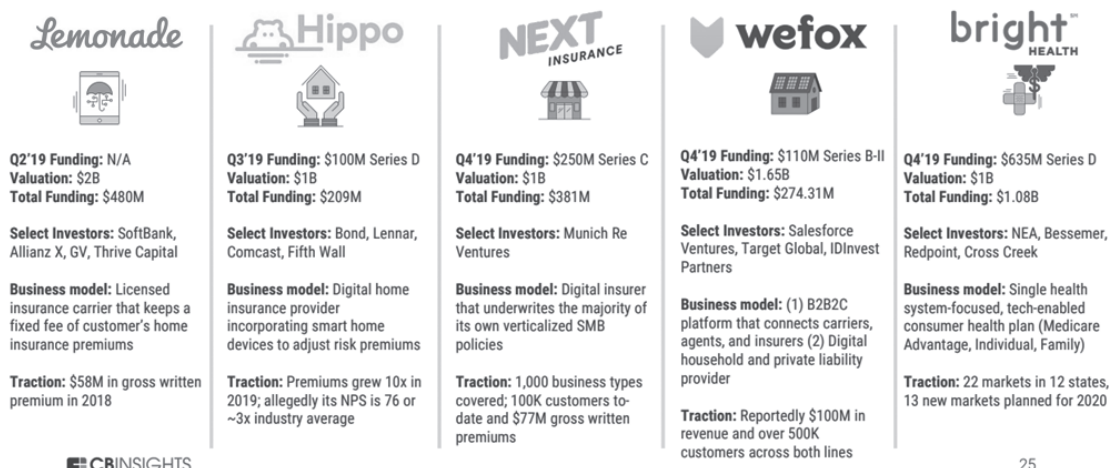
Lemonade

Q2'19 Funding: N/A
Valuation: $2B
Total Funding: $480M

Select Investors: SoftBank, Allianz X, GV, Thrive Capital

Business model: Licensed insurance carrier that keeps a fixed fee of customer's home insurance premiums

Traction: $58M in gross written premium in 2018

Hippo

Q3'19 Funding: $100M Series D
Valuation: $1B
Total Funding: $209M

Select Investors: Bond, Lennar, Comcast, Fifth Wall

Business model: Digital home insurance provider incorporating smart home devices to adjust risk premiums

Traction: Premiums grew 10x in 2019; allegedly its NPS is 76 or ~3x industry average

NEXT INSURANCE

Q4'19 Funding: $250M Series C
Valuation: $1B
Total Funding: $381M

Select Investors: Munich Re Ventures

Business model: Digital insurer that underwrites the majority of its own verticalized SMB policies

Traction: 1,000 business types covered; 100K customers to-date and $77M gross written premiums

wefox

Q4'19 Funding: $110M Series B-II
Valuation: $1.65B
Total Funding: $274.31M

Select Investors: Salesforce Ventures, Target Global, IDInvest Partners

Business model: (1) B2B2C platform that connects carriers, agents, and insurers (2) Digital household and private liability provider

Traction: Reportedly $100M in revenue and over 500K customers across both lines

bright HEALTH

Q4'19 Funding: $635M Series D
Valuation: $1B
Total Funding: $1.08B

Select Investors: NEA, Bessemer, Redpoint, Cross Creek

Business model: Single health system-focused, tech-enabled consumer health plan (Medicare Advantage, Individual, Family)

Traction: 22 markets in 12 states, 13 new markets planned for 2020

CBINSIGHTS

25